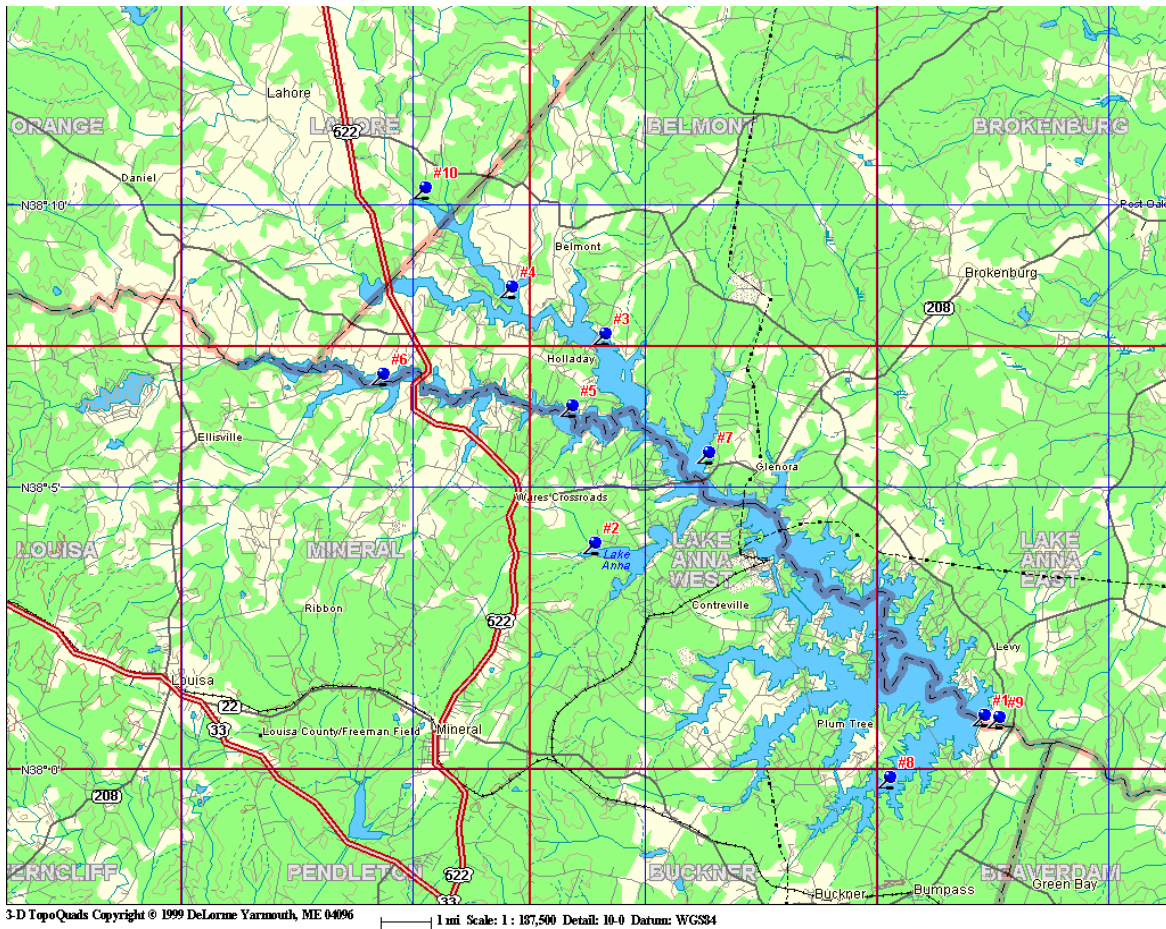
Lahore
ORANGE
LAHORE
622
BELMONT
BROKENBURG
Daniel
#10
N38°10'
Post Oak
Belmont
#4
Brokenburg
208
#3
Holladay
#6
#5
Ellisville
#7
Glenora
N38°5'
Wares Crossroads
#2
Lake Anna
LOUISA
MINERAL
LAKE ANNA WEST
LAKE ANNA EAST
Ribbon
622
Contreville
Levy
Louisa
22
33
Louisa County/Freeman Field
Mineral
Plum Tree
#1 #9
N38°0'
#8
208
ERNCLIFF
PENDLETON
33
622
BUCKNER
BEAVERDAM
Buckner
Bumpass
Green Bay
3-D TopoQuads Copyright © 1999 DeLorme Yarmouth, ME 04096
1 mi Scale: 1 : 187,500 Detail: 10-0 Datum: WGS84